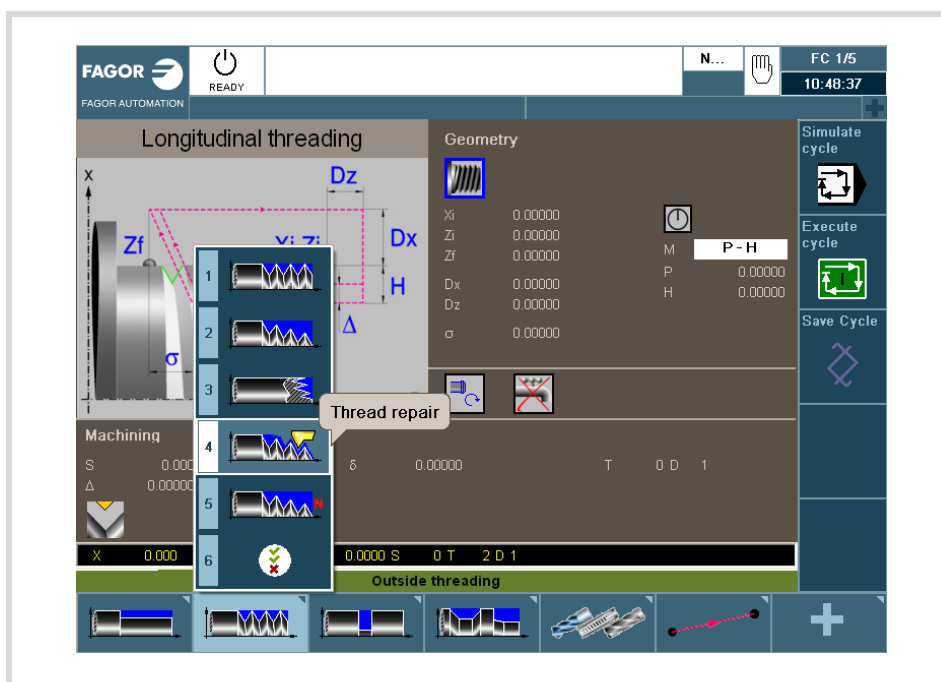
FAGOR
FAGOR AUTOMATION
READY
N...
FC 1/5
10:48:37

Longitudinal threading
X
Dz
Zf
Xi Zi
Dx
H
Δ
σ

Geometry
Xi 0.00000
Zi 0.00000
Zf 0.00000
Dx 0.00000
Dz 0.00000
σ 0.00000
M P - H
P 0.00000
H 0.00000

Simulate cycle
Execute cycle
Save Cycle

1
2
3
4
5
6
Thread repair

Machining
S 0.000
Δ 0.00000
δ 0.00000
T 0 D 1

X 0.000
0.0000 S 0 T 2 D 1
Outside threading